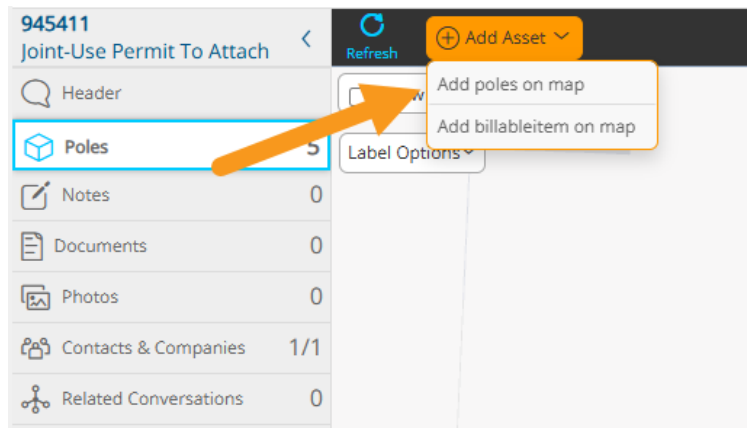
945411
Joint-Use Permit To Attach

Refresh

Add Asset

Add poles on map

Add billableitem on map

Header

Poles 5

Label Options

Notes 0

Documents 0

Photos 0

Contacts & Companies 1/1

Related Conversations 0